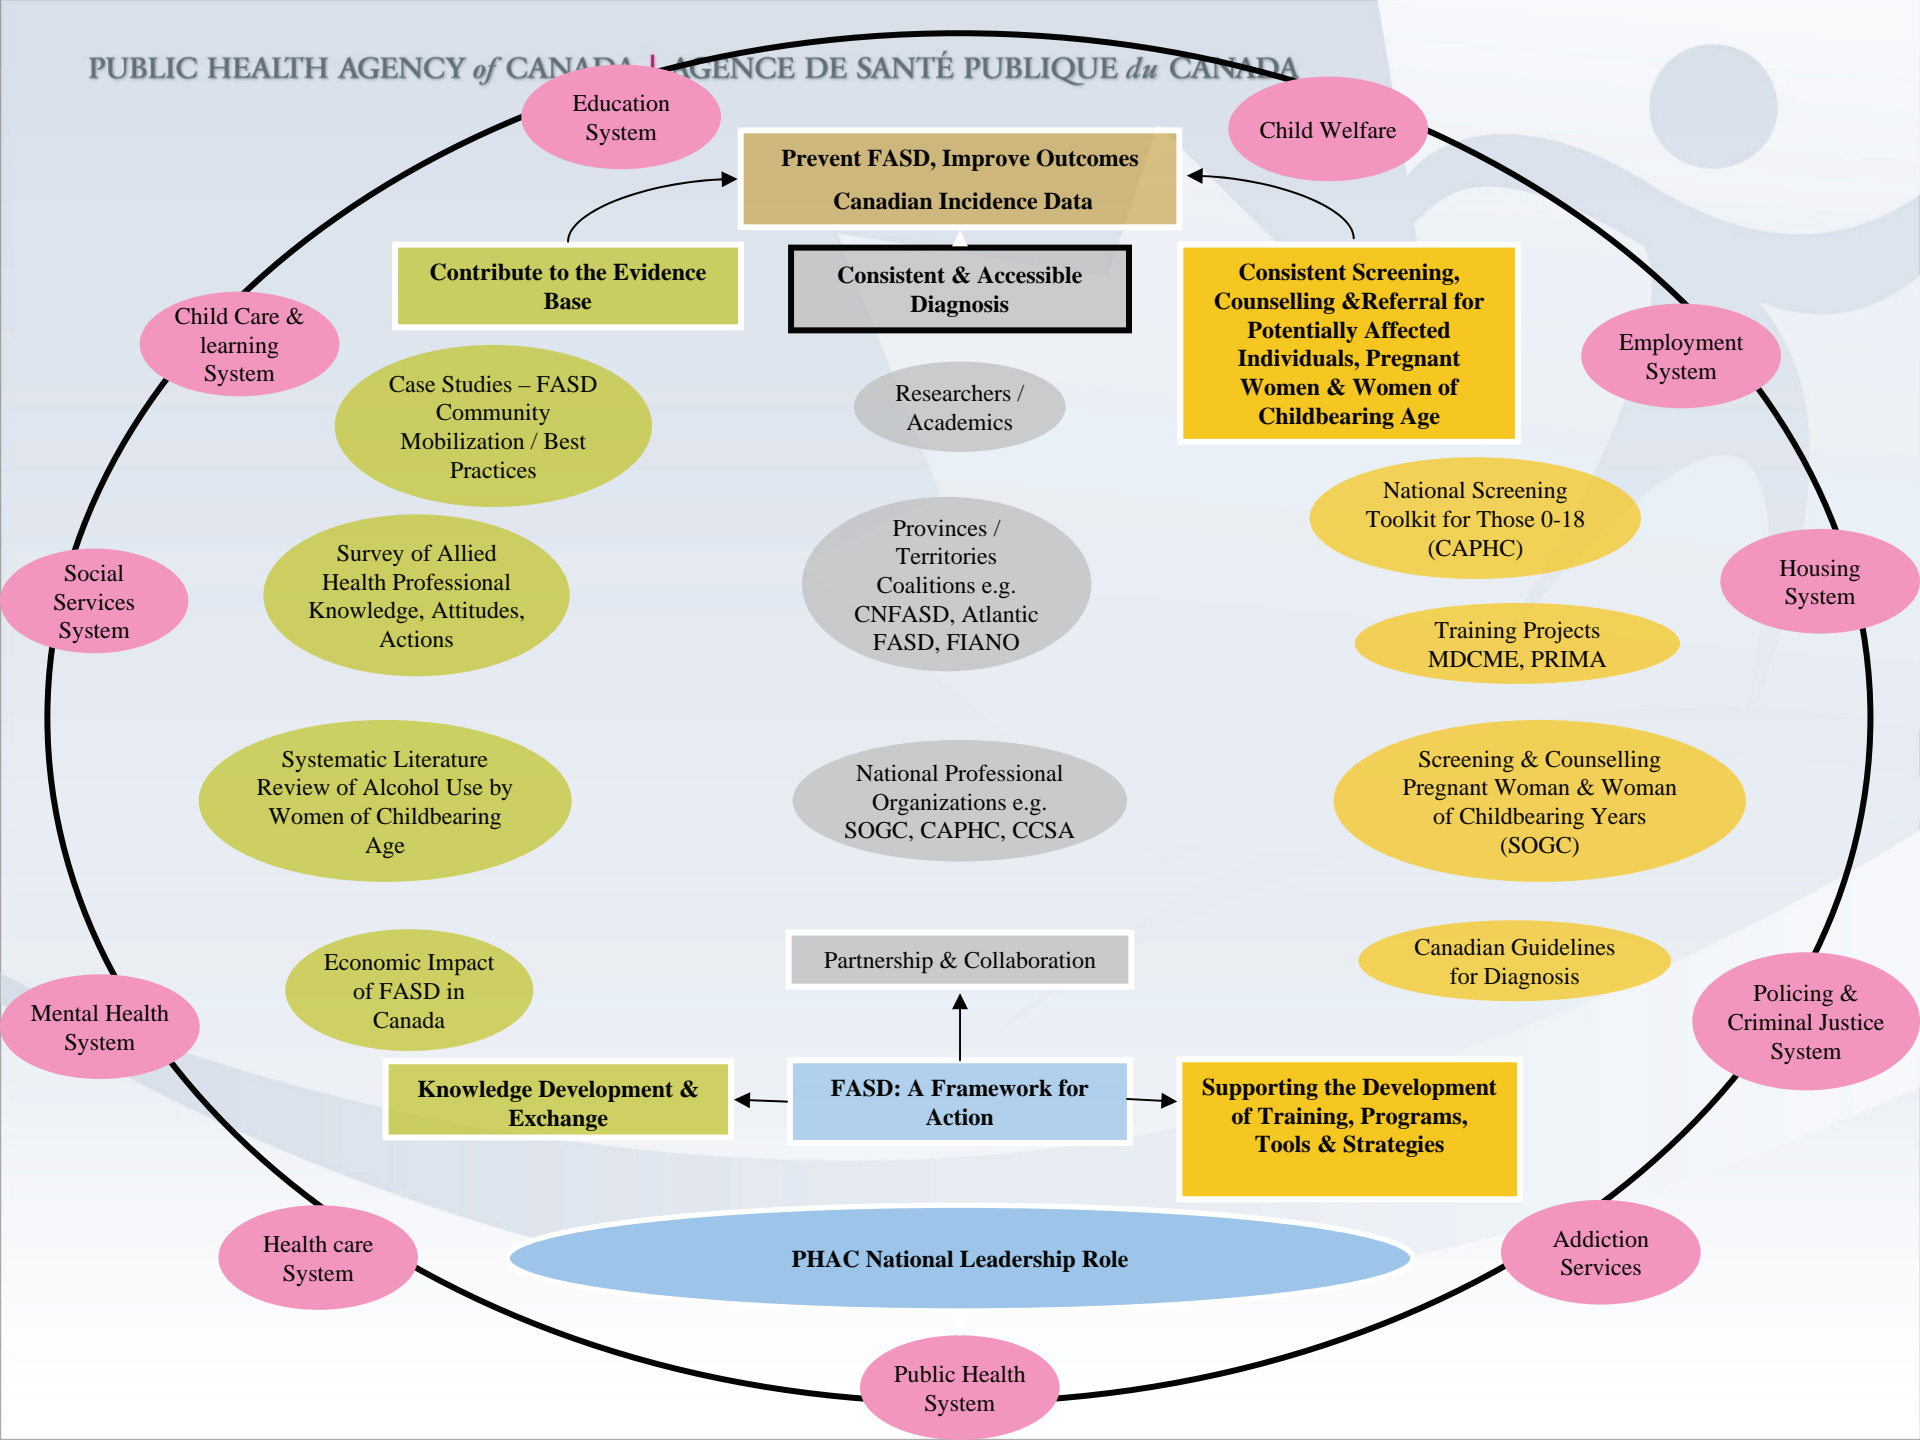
PUBLIC HEALTH AGENCY of CANADA | AGENCE DE SANTÉ PUBLIQUE du CANADA

Education System

Child Welfare

Prevent FASD, Improve Outcomes

Canadian Incidence Data

Contribute to the Evidence Base

Consistent & Accessible Diagnosis

Consistent Screening, Counselling &Referral for Potentially Affected Individuals, Pregnant Women & Women of Childbearing Age

Child Care & learning System

Employment System

Case Studies – FASD Community Mobilization / Best Practices

Researchers / Academics

National Screening Toolkit for Those 0-18 (CAPHC)

Social Services System

Survey of Allied Health Professional Knowledge, Attitudes, Actions

Provinces / Territories Coalitions e.g. CNFASD, Atlantic FASD, FIANO

Housing System

Training Projects MDCME, PRIMA

Systematic Literature Review of Alcohol Use by Women of Childbearing Age

National Professional Organizations e.g. SOGC, CAPHC, CCSA

Screening & Counselling Pregnant Woman & Woman of Childbearing Years (SOGC)

Economic Impact of FASD in Canada

Partnership & Collaboration

Canadian Guidelines for Diagnosis

Mental Health System

Policing & Criminal Justice System

Knowledge Development & Exchange

FASD: A Framework for Action

Supporting the Development of Training, Programs, Tools & Strategies

Health care System

PHAC National Leadership Role

Addiction Services

Public Health System